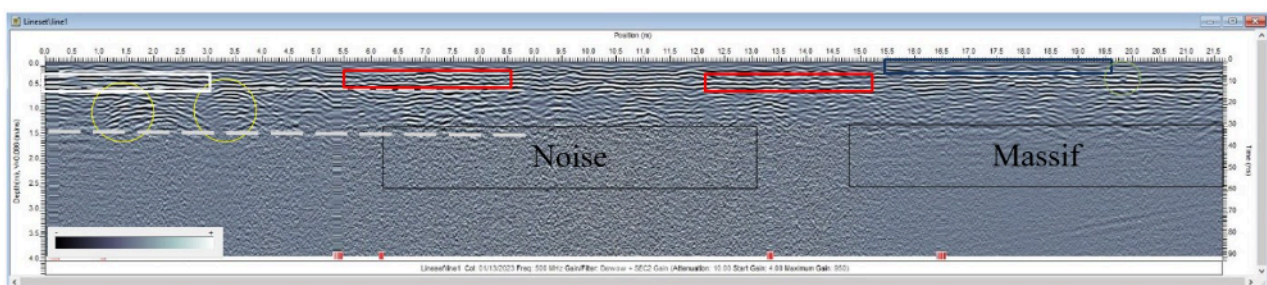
Lineset\line1

Position (m)

0.0 0.5 1.0 1.5 2.0 2.5 3.0 3.5 4.0 4.5 5.0 5.5 6.0 6.5 7.0 7.5 8.0 8.5 9.0 9.5 10.0 10.5 11.0 11.5 12.0 12.5 13.0 13.5 14.0 14.5 15.0 15.5 16.0 16.5 17.0 17.5 18.0 18.5 19.0 19.5 20.0 20.5 21.0 21.5

0.0 0.5 1.0 1.5 2.0 2.5 3.0 3.5 4.0

Depth(m), V=0.090 (m/ns)

0 10 20 30 40 50 60 70 80 90

Time (ns)

Noise

Massif

- +

Lineset\line1 Col: 01/13/2023 Freq: 500 MHz Gain/Filter: Dewow + SEC2 Gain (Attenuation: 10.00 Start Gain: 4.00 Maximum Gain: 950)